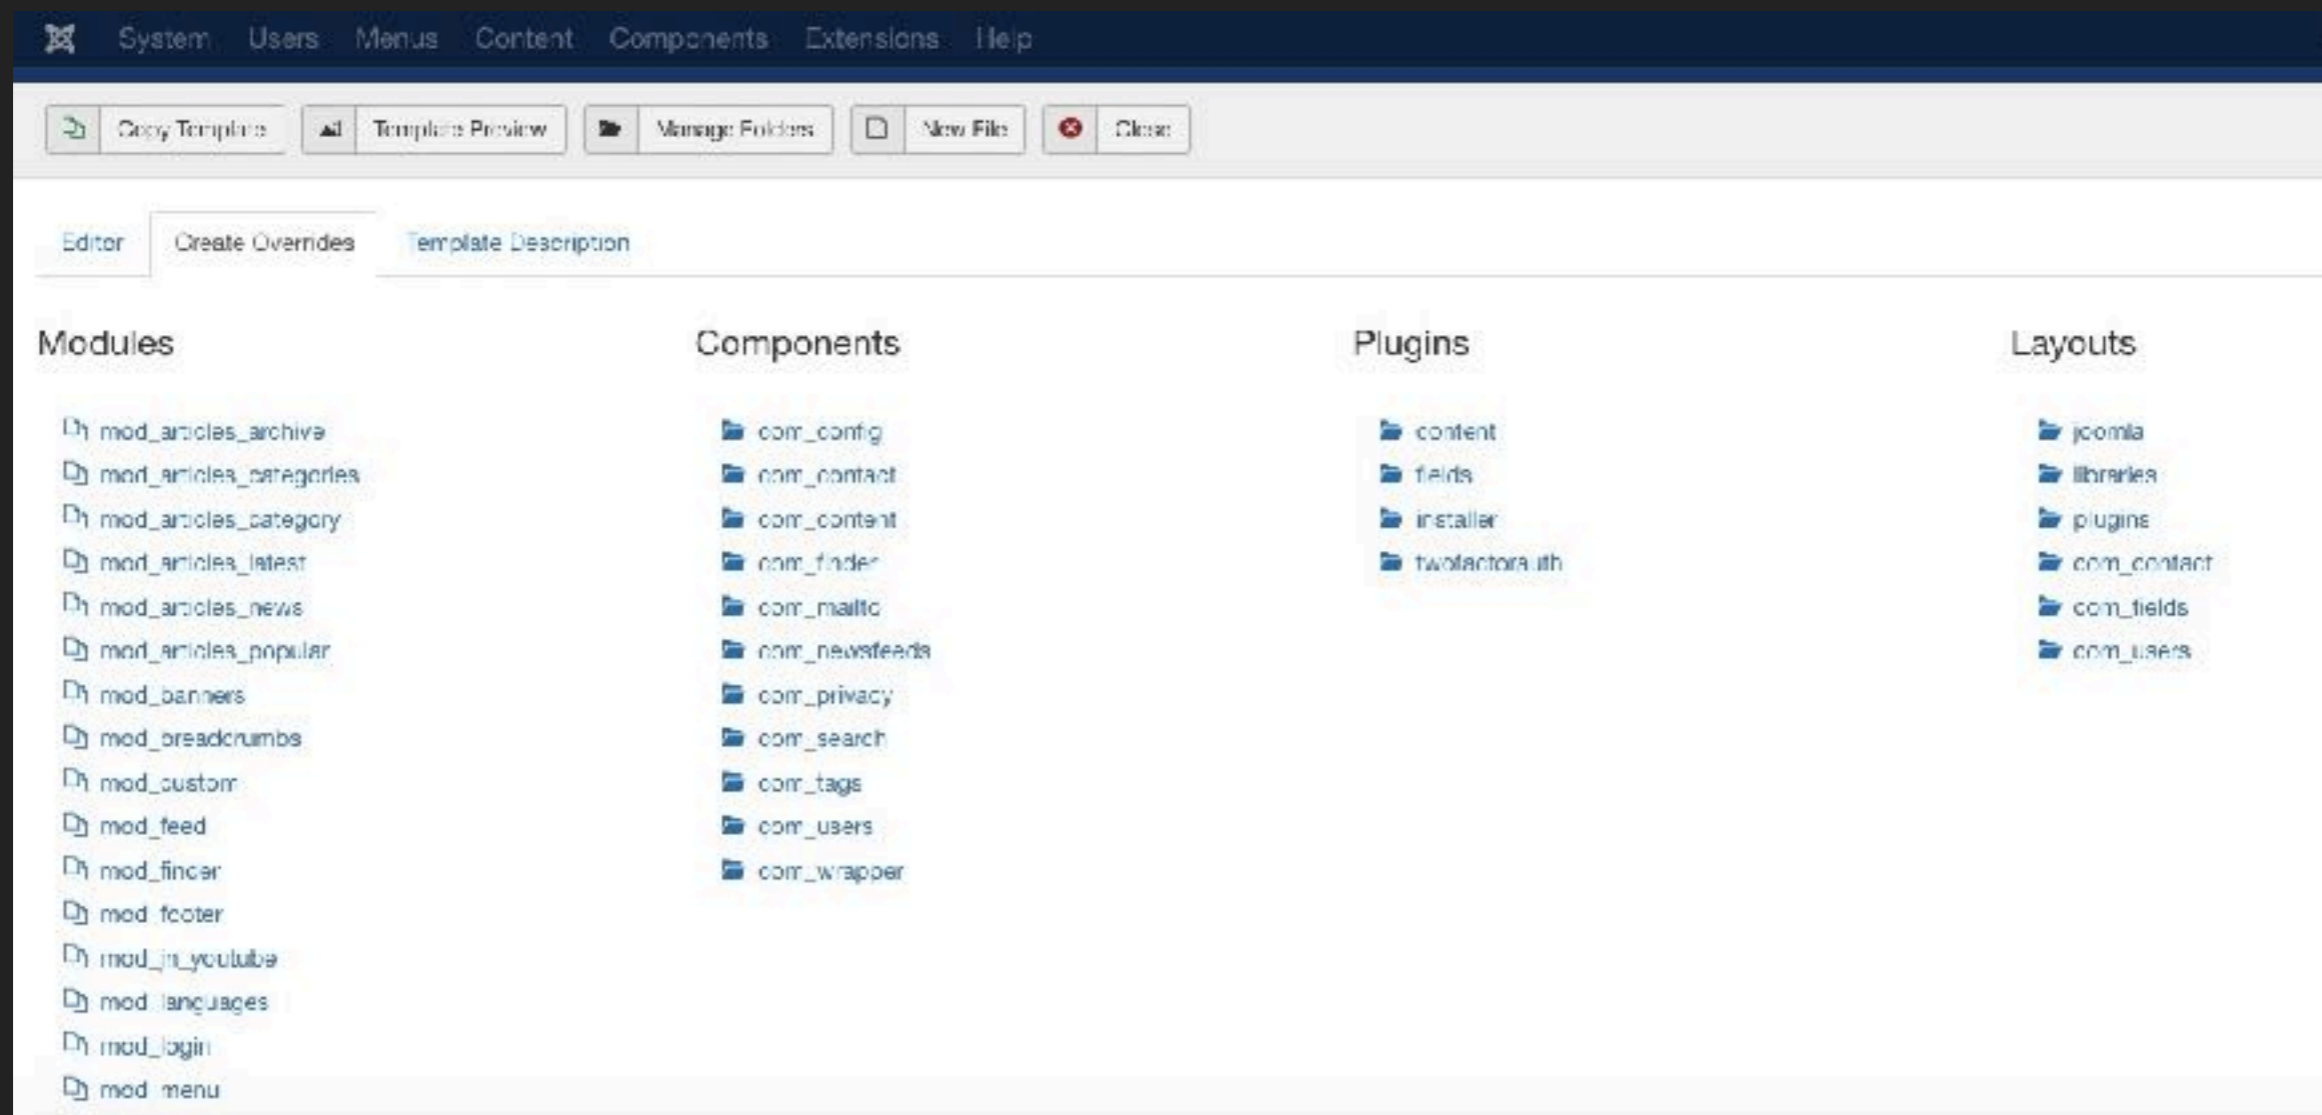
System Users Menus Content Components Extensions Help

Copy Template Template Preview Manage Folders New File Close

Editor Create Overrides Template Description

Modules

mod_articles_archive
mod_articles_categories
mod_articles_category
mod_articles_latest
mod_articles_news
mod_articles_popular
mod_banners
mod_breadcrumbs
mod_custom
mod_feed
mod_finder
mod_footer
mod_jn_youtube
mod_languages
mod_login
mod_menu

Components

com_config
com_contact
com_content
com_finder
com_mailto
com_newsfeeds
com_privacy
com_search
com_tags
com_users
com_wrapper

Plugins

content
fields
installer
twofactorauth

Layouts

joomla
libraries
plugins
com_contact
com_fields
com_users